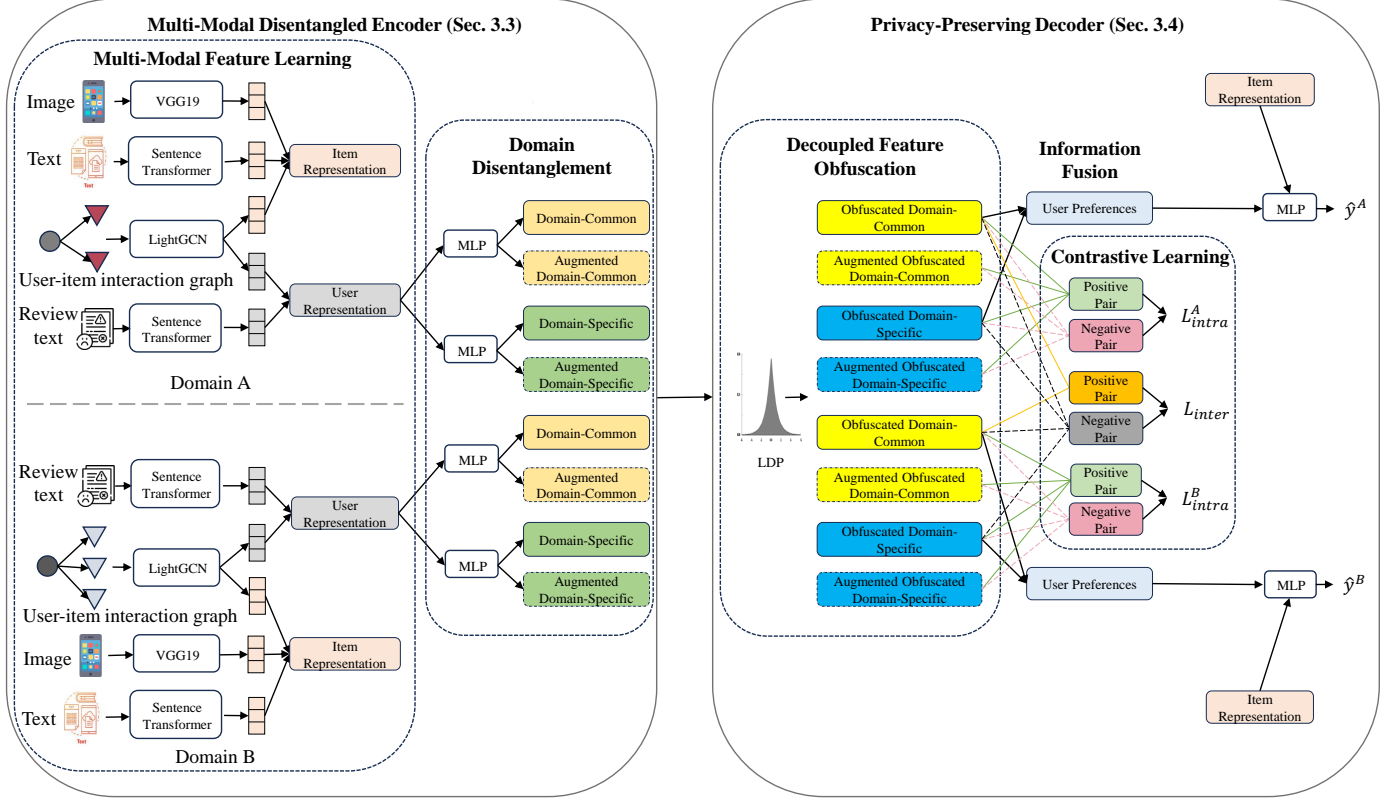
Multi-Modal Disentangled Encoder (Sec. 3.3)

Multi-Modal Feature Learning

Image
VGG19

Text
Sentence Transformer

Item Representation

LightGCN

User-item interaction graph

User Representation

Review text
Sentence Transformer

Domain A

Review text
Sentence Transformer

User Representation

LightGCN

User-item interaction graph

Image
VGG19

Item Representation

Text
Sentence Transformer

Domain B

Domain Disentanglement

MLP
Domain-Common
Augmented Domain-Common

MLP
Domain-Specific
Augmented Domain-Specific

MLP
Domain-Common
Augmented Domain-Common

MLP
Domain-Specific
Augmented Domain-Specific

Privacy-Preserving Decoder (Sec. 3.4)

Decoupled Feature Obfuscation

LDP

Obfuscated Domain-Common
Augmented Obfuscated Domain-Common
Obfuscated Domain-Specific
Augmented Obfuscated Domain-Specific
Obfuscated Domain-Common
Augmented Obfuscated Domain-Common
Obfuscated Domain-Specific
Augmented Obfuscated Domain-Specific

Information Fusion

User Preferences

Item Representation

MLP
$\hat{y}^A$

Contrastive Learning

Positive Pair
Negative Pair
$L_{intra}^A$

Positive Pair
Negative Pair
$L_{inter}$

Positive Pair
Negative Pair
$L_{intra}^B$

User Preferences

MLP
$\hat{y}^B$

Item Representation